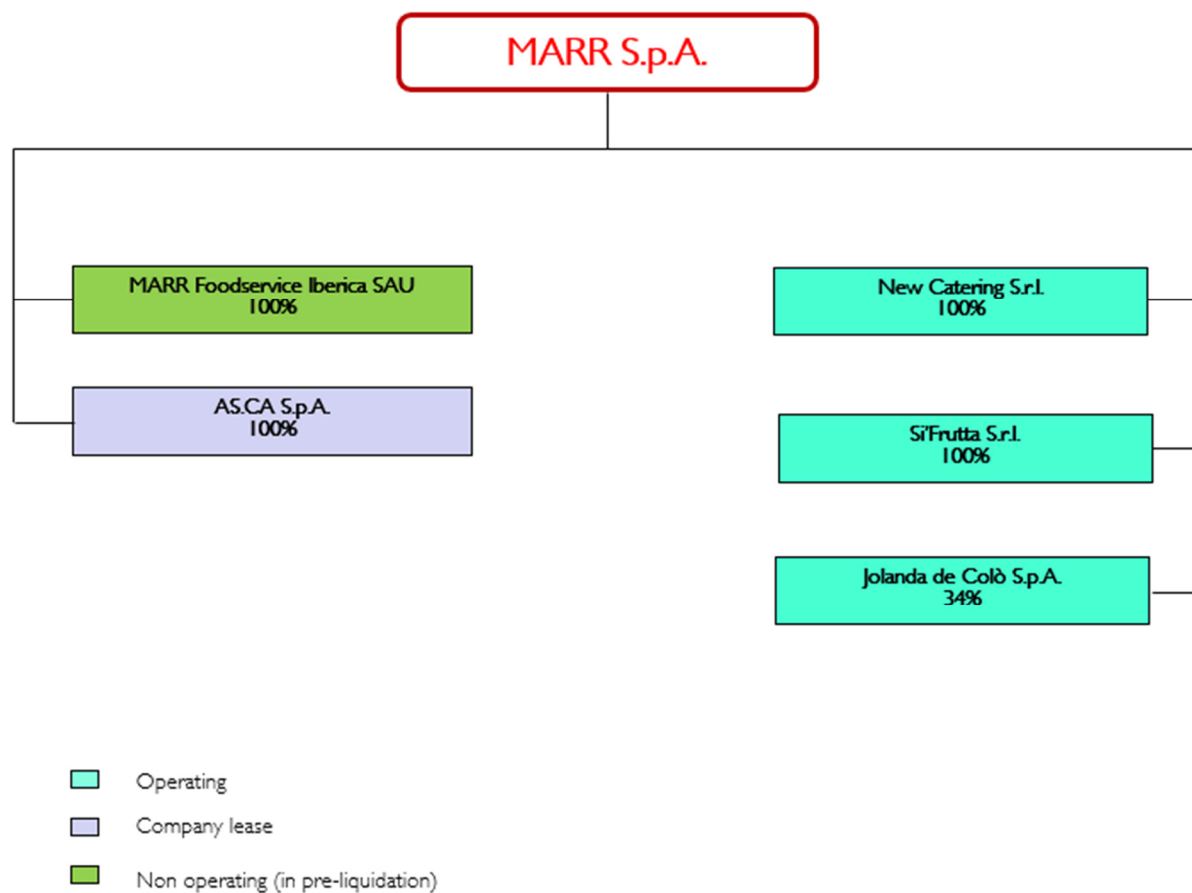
MARR S.p.A.

MARR Foodservice Iberica SAU
100%

AS.CA S.p.A.
100%

New Catering S.r.l.
100%

Si'Frutta S.r.l.
100%

Jolanda de Colò S.p.A.
34%

Operating

Company lease

Non operating (in pre-liquidation)